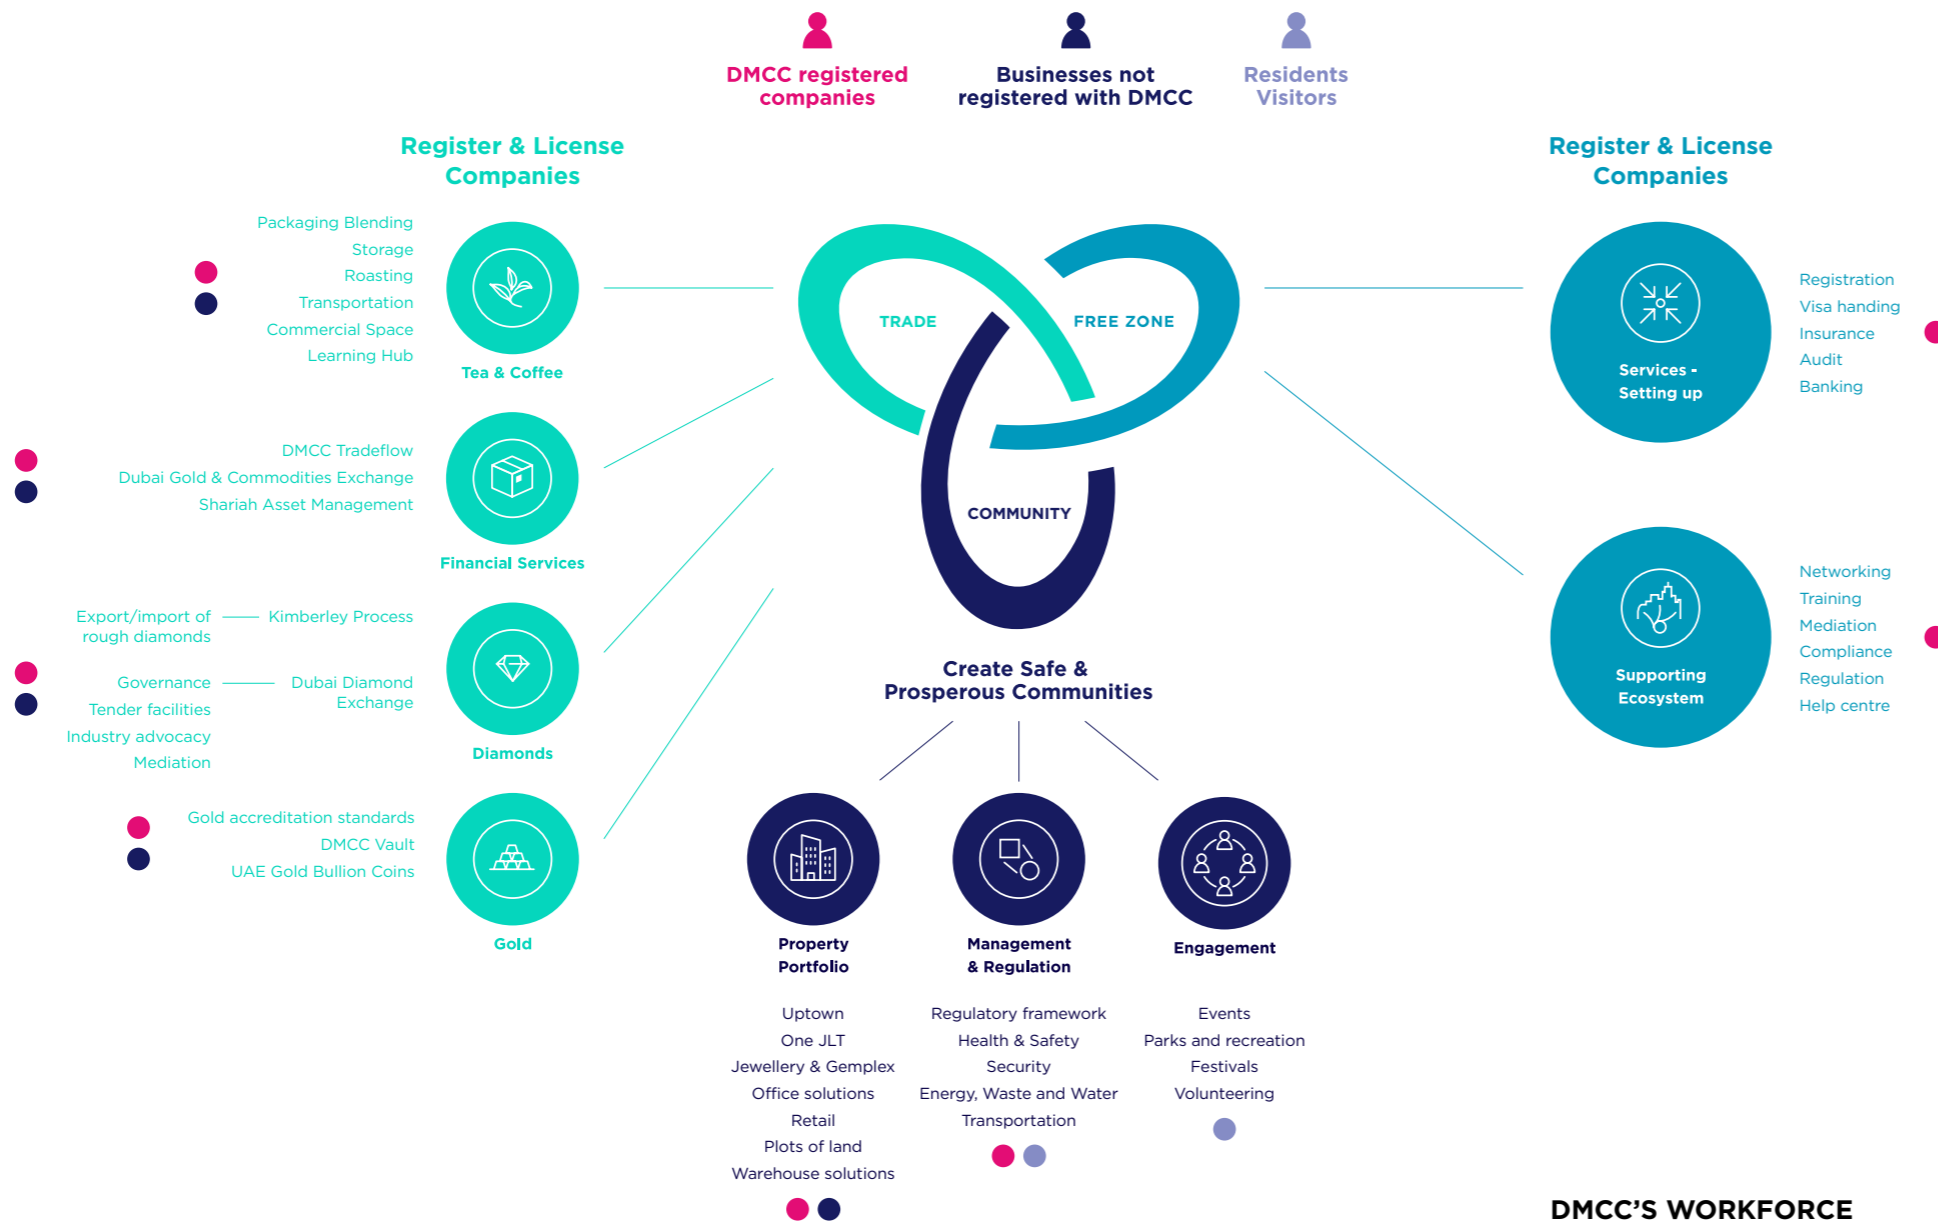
DMCC registered companies

Businesses not registered with DMCC

Residents Visitors

Register & License Companies

Packaging Blending
Storage
Roasting
Transportation
Commercial Space
Learning Hub

Tea & Coffee

DMCC Tradeflow
Dubai Gold & Commodities Exchange
Shariah Asset Management

Financial Services

Export/import of rough diamonds — Kimberley Process

Governance — Dubai Diamond Exchange
Tender facilities
Industry advocacy
Mediation

Diamonds

Gold accreditation standards
DMCC Vault
UAE Gold Bullion Coins

Gold

TRADE

FREE ZONE

COMMUNITY

Create Safe & Prosperous Communities

Property Portfolio

Uptown
One JLT
Jewellery & Gemplex
Office solutions
Retail
Plots of land
Warehouse solutions

Management & Regulation

Regulatory framework
Health & Safety
Security
Energy, Waste and Water
Transportation

Engagement

Events
Parks and recreation
Festivals
Volunteering

Register & License Companies

Services - Setting up

Registration
Visa handing
Insurance
Audit
Banking

Supporting Ecosystem

Networking
Training
Mediation
Compliance
Regulation
Help centre

DMCC'S WORKFORCE